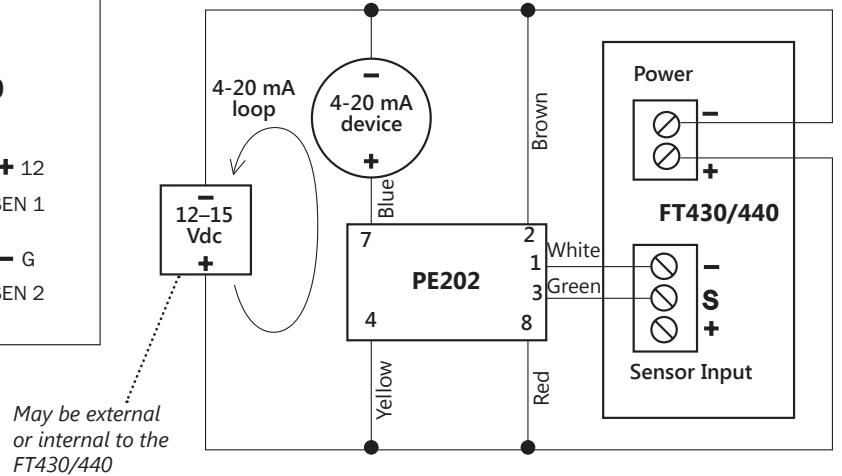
0

+ 12

SEN 1

− G

SEN 2

4-20 mA loop

− 4-20 mA device +

− 12–15 Vdc +

Blue

Brown

7

2

1

3

4

8

White

Green

PE202

Yellow

Red

May be external or internal to the FT430/440

Power

−

+

FT430/440

−

S

+

Sensor Input